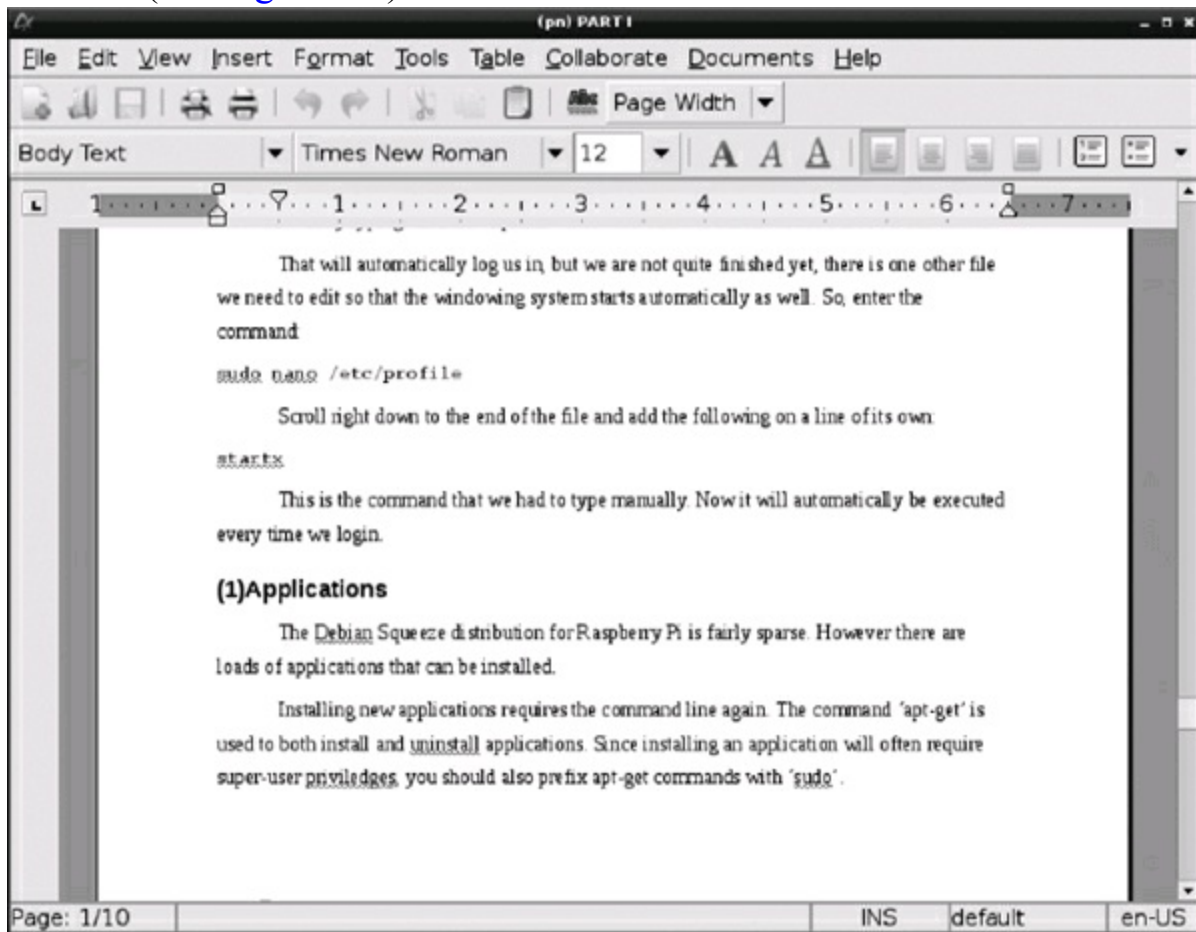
(pn) PART I

File Edit View Insert Format Tools Table Collaborate Documents Help

Page Width

Body Text Times New Roman 12

1 · · · 1 · · · 2 · · · 3 · · · 4 · · · 5 · · · 6 · · · 7

That will automatically log us in, but we are not quite finished yet, there is one other file we need to edit so that the windowing system starts automatically as well. So, enter the command:

sudo nano /etc/profile

Scroll right down to the end of the file and add the following on a line of its own:

startx

This is the command that we had to type manually. Now it will automatically be executed every time we login.

(1)Applications

The Debian Squeeze distribution for Raspberry Pi is fairly sparse. However there are loads of applications that can be installed.

Installing new applications requires the command line again. The command 'apt-get' is used to both install and uninstall applications. Since installing an application will often require super-user priviledges, you should also prefix apt-get commands with 'sudo'.

Page: 1/10 INS default en-US